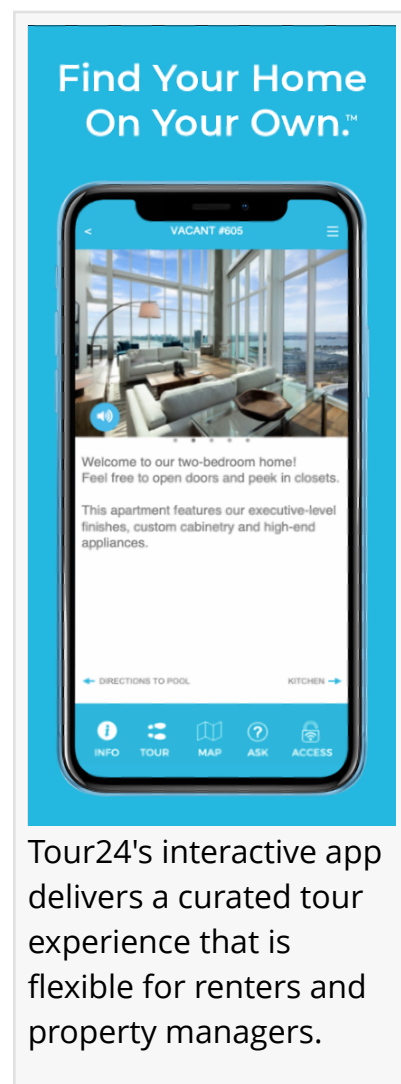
Find Your Home On Your Own.™

<

VACANT #605

Welcome to our two-bedroom home!
Feel free to open doors and peek in closets.

This apartment features our executive-level finishes, custom cabinetry and high-end appliances.

DIRECTIONS TO POOL

KITCHEN

INFO TOUR MAP ASK ACCESS

Tour24's interactive app delivers a curated tour experience that is flexible for renters and property managers.